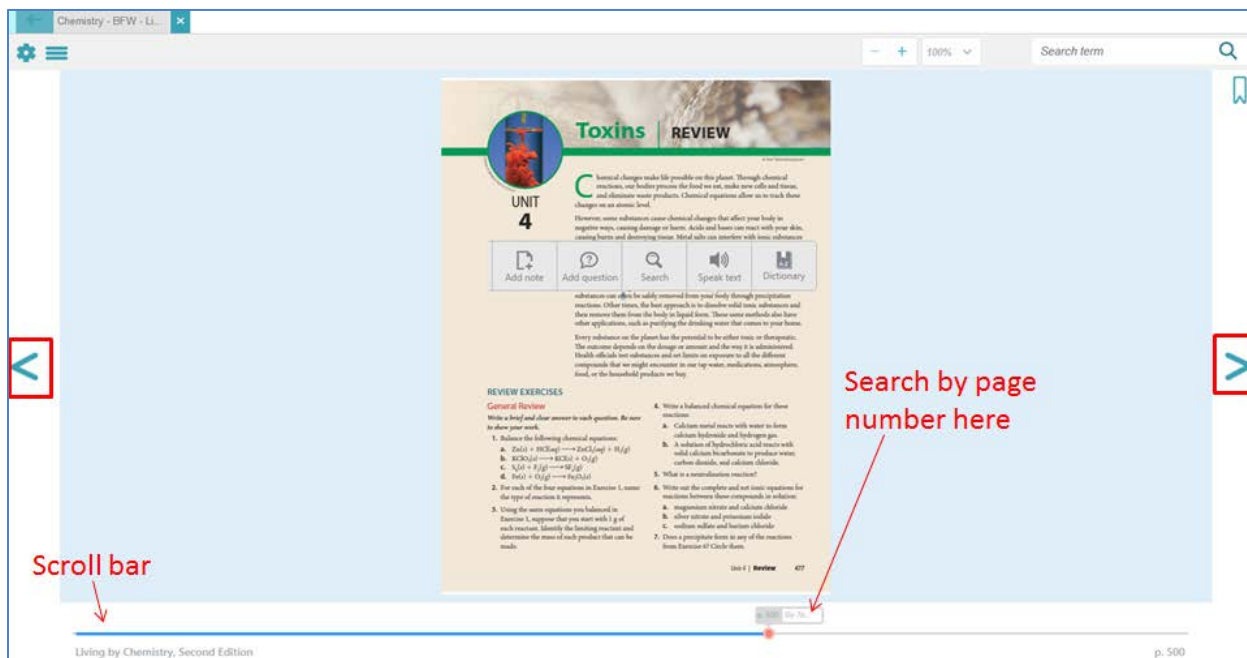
Chemistry - BFW - Li...

100%

Search term

Toxins | REVIEW

UNIT 4

Chemical changes make life possible on this planet. Through chemical reactions, our bodies process the food we eat, make new cells and tissue, and eliminate waste products. Chemical equations allow us to track these changes on an atomic level.

However, some substances cause chemical changes that affect your body in negative ways, causing damage or harm. Acids and bases can react with your skin, causing burns and destroying tissue. Metal salts can interfere with ionic substances

Add note | Add question | Search | Speak text | Dictionary

substances can often be safely removed from your body through precipitation reactions. Other times, the best approach is to dissolve solid toxic substances and then remove them from the body in liquid form. These same methods also have other applications, such as purifying the drinking water that comes to your home.

Every substance on the planet has the potential to be either toxic or therapeutic. The outcome depends on the dosage or amount and the way it is administered. Health officials test substances and set limits on exposure to all the different compounds that we might encounter in our tap water, medications, atmosphere, food, or the household products we buy.

REVIEW EXERCISES

General Review

Write a brief and clear answer to each question. Be sure to show your work.

1. Balance the following chemical equations:
a. $Zn(s) + HCl(aq) \longrightarrow ZnCl_2(aq) + H_2(g)$
b. $KClO_3(s) \longrightarrow KCl(s) + O_2(g)$
c. $S_8(s) + F_2(g) \longrightarrow SF_6(g)$
d. $Fe(s) + O_2(g) \longrightarrow Fe_2O_3(s)$

2. For each of the four equations in Exercise 1, name the type of reaction it represents.

3. Using the same equations you balanced in Exercise 1, suppose that you start with 1 g of each reactant. Identify the limiting reactant and determine the mass of each product that can be made.

4. Write a balanced chemical equation for these reactions:
a. Calcium metal reacts with water to form calcium hydroxide and hydrogen gas.
b. A solution of hydrochloric acid reacts with solid calcium bicarbonate to produce water, carbon dioxide, and calcium chloride.

5. What is a neutralization reaction?

6. Write out the complete and net ionic equations for reactions between these compounds in solution:
a. magnesium nitrate and calcium chloride
b. silver nitrate and potassium iodide
c. sodium sulfate and barium chloride

7. Does a precipitate form in any of the reactions from Exercise 6? Circle them.

Unit 4 | Review 477

Search by page number here

Scroll bar

p. 500 Go To...

Living by Chemistry, Second Edition

p. 500